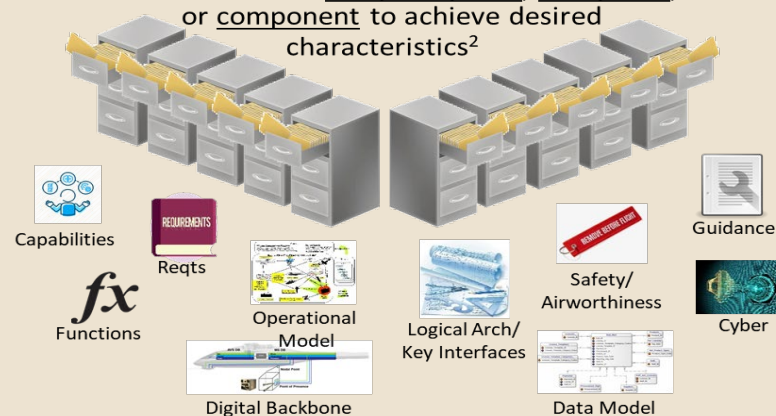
or component to achieve desired characteristics$^2$

Capabilities

REQUIREMENTS

Reqts

$fx$

Functions

Operational Model

Digital Backbone

Logical Arch/ Key Interfaces

REMOVE BEFORE FLIGHT

Safety/ Airworthiness

Data Model

Guidance

Cyber